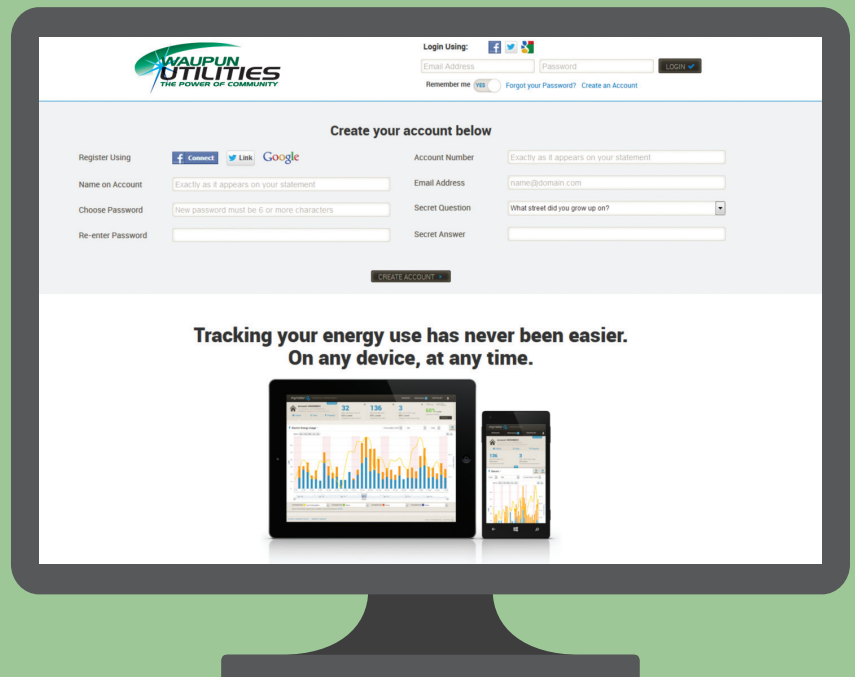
WAUPUN UTILITIES
THE POWER OF COMMUNITY

Login Using:

Email Address
Password
LOGIN

Remember me YES
Forgot your Password?
Create an Account

Create your account below

Register Using
Connect
Link
Google

Account Number
Exactly as it appears on your statement

Name on Account
Exactly as it appears on your statement

Email Address
name@domain.com

Choose Password
New password must be 6 or more characters

Secret Question
What street did you grow up on?

Re-enter Password

Secret Answer

CREATE ACCOUNT

Tracking your energy use has never been easier.
On any device, at any time.

32
136
3

136
2